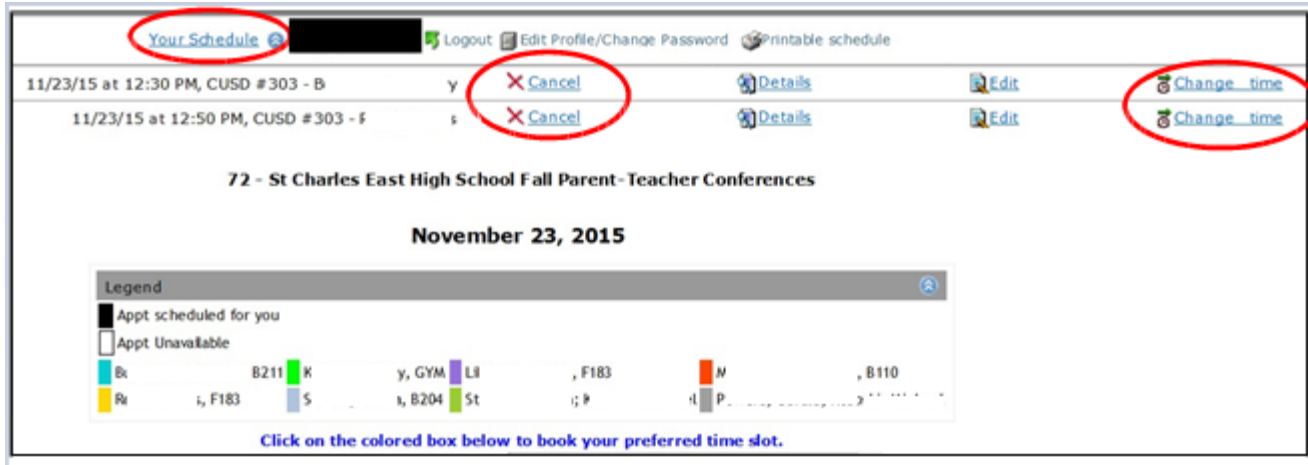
Your Schedule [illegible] Logout Edit Profile/Change Password Printable schedule

| | | | | |
|---|---|---|---|---|
| 11/23/15 at 12:30 PM, CUSD #303 - B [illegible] y | Cancel | Details | Edit | Change time |
| 11/23/15 at 12:50 PM, CUSD #303 - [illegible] s | Cancel | Details | Edit | Change time |

72 - St Charles East High School Fall Parent-Teacher Conferences

November 23, 2015

Legend

Appt scheduled for you

Appt Unavailable

B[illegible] B211 K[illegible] y, GYM Li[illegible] , F183 M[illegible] , B110

R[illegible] s, F183 S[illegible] a, B204 St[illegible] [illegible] P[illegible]

Click on the colored box below to book your preferred time slot.